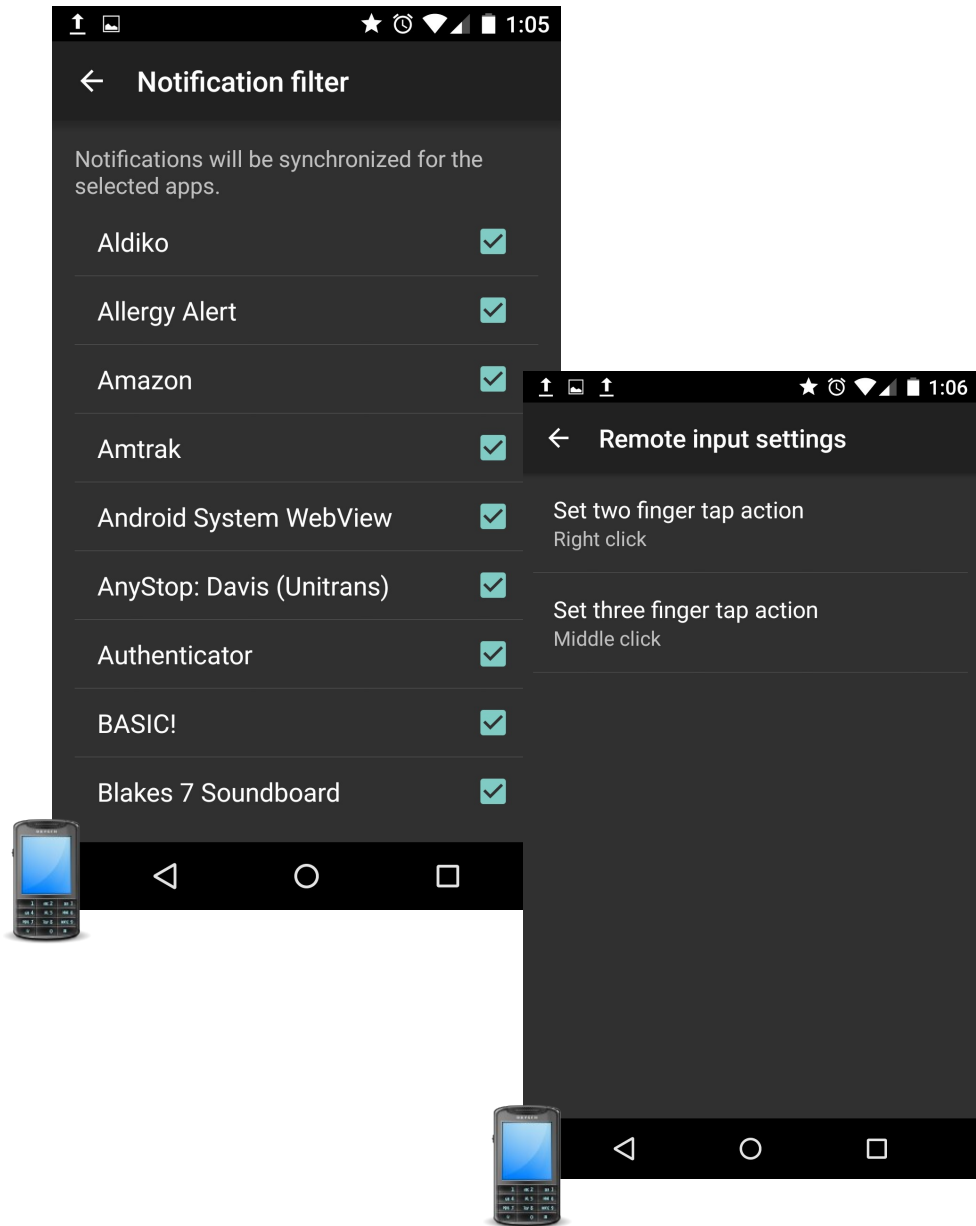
1:05

← Notification filter

Notifications will be synchronized for the selected apps.

Aldiko

Allergy Alert

Amazon

Amtrak

Android System WebView

AnyStop: Davis (Unitrans)

Authenticator

BASIC!

Blakes 7 Soundboard

1:06

← Remote input settings

Set two finger tap action
Right click

Set three finger tap action
Middle click